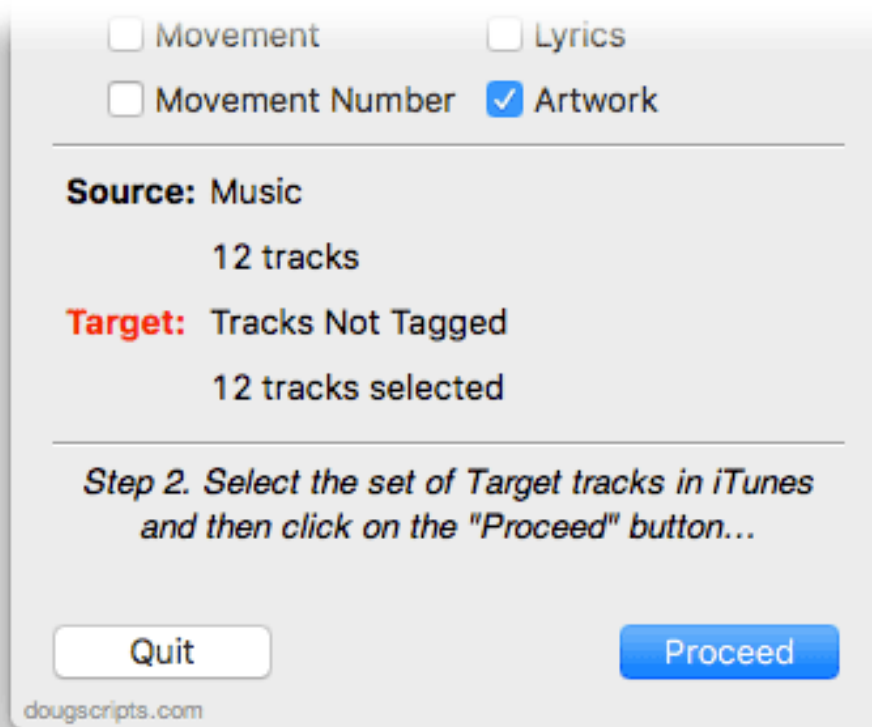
Movement    Lyrics

Movement Number    Artwork

Source: Music

12 tracks

Target: Tracks Not Tagged

12 tracks selected

Step 2. Select the set of Target tracks in iTunes and then click on the "Proceed" button...

Quit    Proceed

dougscripts.com